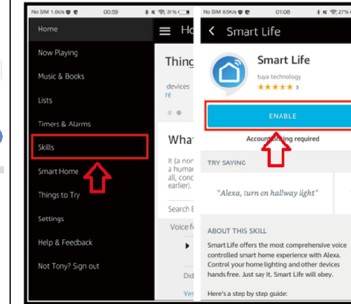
No SIM 1.0K/s 00:59 37%

Home

Now Playing

Music & Books

Lists

Timers & Alarms

Skills

Smart Home

Things to Try

Settings

Help & Feedback

Not Tony? Sign out

Ho

Thing

devices

What

It (a no a humar all conr earlier).

Search E

Voice f

Did

Yes

No SIM 8.9K/s 01:08 27%

Smart Life

Smart Life

tuya technology

★★★★★ 3

ENABLE

Account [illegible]ing required

TRY SAYING

"Alexa, turn on hallway light"

ABOUT THIS SKILL

Smart Life offers the most comprehensive voice controlled smart home experience with Alexa. Control your home lighting and other devices hands free. Just say it. Smart Life will obey.

Here's a step by step guide: